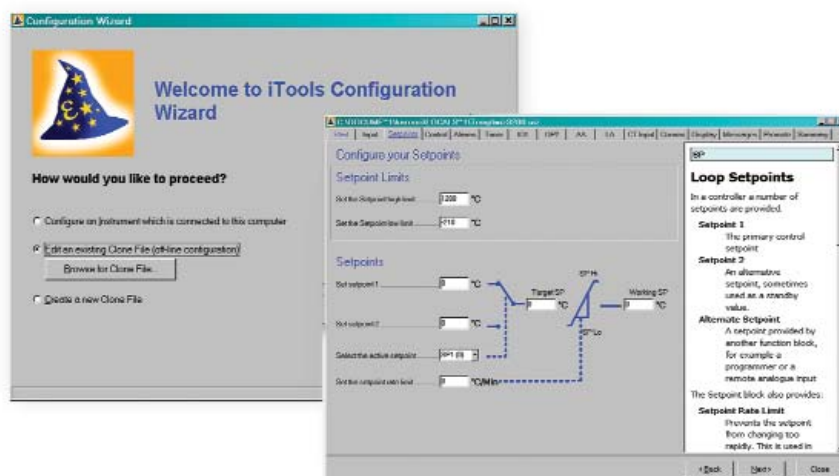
Configuration Wizard

Welcome to iTools Configuration Wizard

How would you like to proceed?

Configure an instrument which is connected to this computer

Edit an existing Clone File (off-line configuration)

Browse for Clone File...

Create a new Clone File

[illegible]

Intro | Input | Setpoints | Control | Alarms | Timer | IO1 | OP2 | AA | LA | CT Input | Comms | Display | Messages | Restore | Summary

Configure your Setpoints

Setpoint Limits

Set the Setpoint high limit 1200 °C

Set the Setpoint low limit -210 °C

Setpoints

Set setpoint 1 0 °C

Set setpoint 2 0 °C

Target SP 0 °C

SP Hi

SP Lo

Working SP 0 °C

Select the active setpoint SP1 (0)

Set the setpoint rate limit 0 °C/Min

SP

Loop Setpoints

In a controller a number of setpoints are provided.

Setpoint 1
The primary control setpoint

Setpoint 2
An alternative setpoint, sometimes used as a standby value.

Alternate Setpoint
A setpoint provided by another function block, for example a programmer or a remote analogue input

The Setpoint block also provides:

Setpoint Rate Limit
Prevents the setpoint from changing too rapidly. This is used in

< Back | Next > | Close